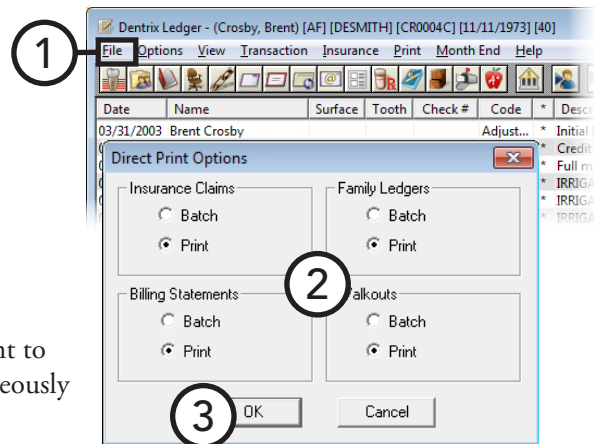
1

Dentrix Ledger - (Crosby, Brent) [AF] [DESMITH] [CR0004C] [11/11/1973] [40]

File Options View Transaction Insurance Print Month End Help

| Date | Name | Surface | Tooth | Check # | Code | * | Descr |
|---|---|---|---|---|---|---|---|
| 03/31/2003 | Brent Crosby | | | | Adjust... | * | Initial |
| | | | | | | * | Credit |
| | | | | | | * | Full m |
| | | | | | | * | IRRIGA |
| | | | | | | * | IRRIGA |
| | | | | | | * | IRRIGA |

Direct Print Options

Insurance Claims
Batch
Print

Family Ledgers
Batch
Print

2

Billing Statements
Batch
Print

Walkouts
Batch
Print

3

OK

Cancel

nt to
eously